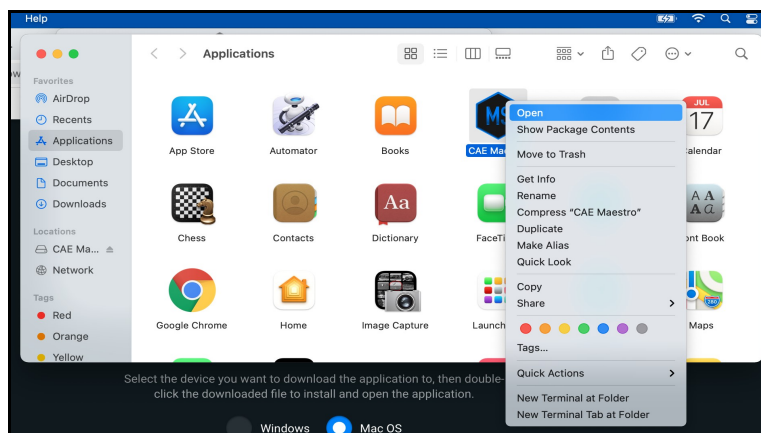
Help

Applications

Favorites
AirDrop
Recents
Applications
Desktop
Documents
Downloads

Locations
CAE Ma...
Network

Tags
Red
Orange
Yellow

App Store
Automator
Books
CAE Ma
alendar
Chess
Contacts
Dictionary
FaceTi
ont Book
Google Chrome
Home
Image Capture
Launch
Maps

JUL
17

Open
Show Package Contents
Move to Trash
Get Info
Rename
Compress "CAE Maestro"
Duplicate
Make Alias
Quick Look
Copy
Share
Tags...
Quick Actions
New Terminal at Folder
New Terminal Tab at Folder

Select the device you want to download the application to, then double-click the downloaded file to install and open the application.

Windows
Mac OS